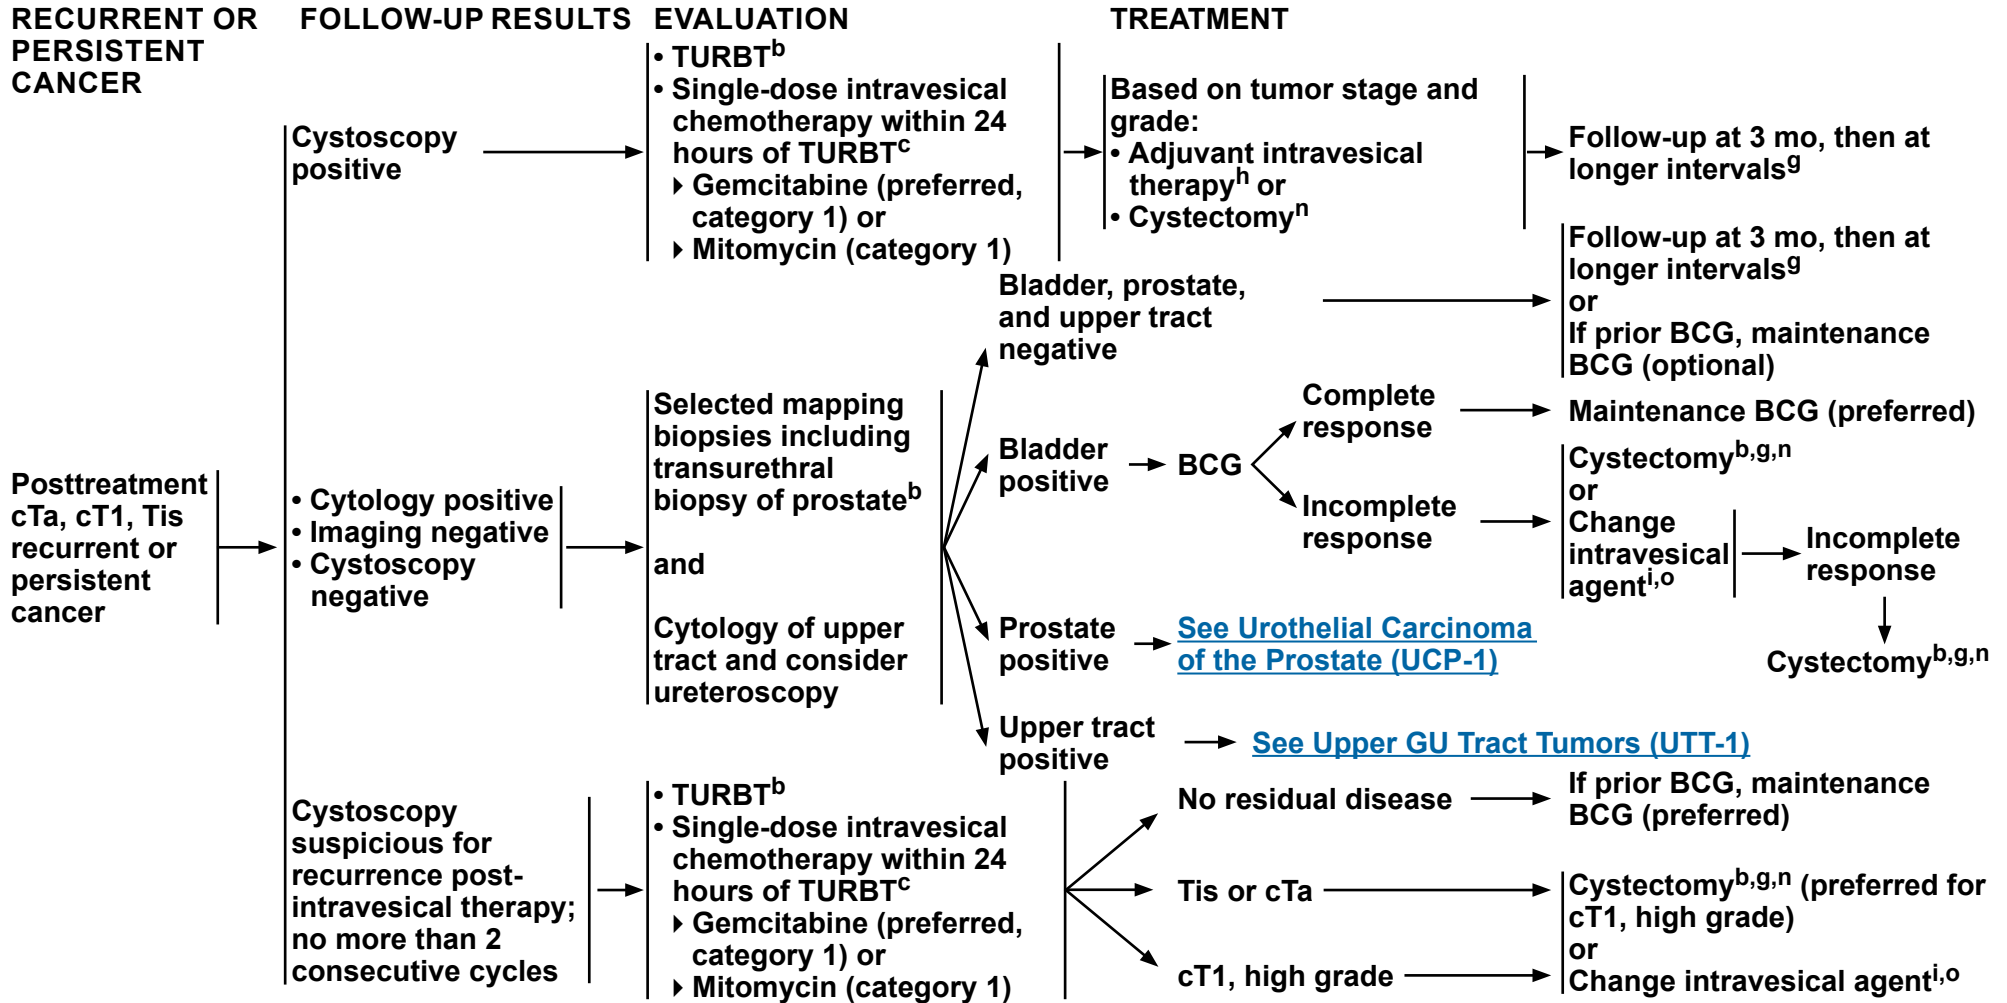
RECURRENT OR PERSISTENT CANCER

FOLLOW-UP RESULTS

EVALUATION

TREATMENT

Posttreatment cTa, cT1, Tis recurrent or persistent cancer

Cystoscopy positive

• TURBT$^{b}$
• Single-dose intravesical chemotherapy within 24 hours of TURBT$^{c}$
‣ Gemcitabine (preferred, category 1) or
‣ Mitomycin (category 1)

Based on tumor stage and grade:
• Adjuvant intravesical therapy$^{h}$ or
• Cystectomy$^{n}$

Follow-up at 3 mo, then at longer intervals$^{g}$

• Cytology positive
• Imaging negative
• Cystoscopy negative

Selected mapping biopsies including transurethral biopsy of prostate$^{b}$

and

Cytology of upper tract and consider ureteroscopy

Bladder, prostate, and upper tract negative

Follow-up at 3 mo, then at longer intervals$^{g}$
or
If prior BCG, maintenance BCG (optional)

Bladder positive

BCG

Complete response

Maintenance BCG (preferred)

Incomplete response

Cystectomy$^{b,g,n}$
or
Change intravesical agent$^{i,o}$

Incomplete response

Cystectomy$^{b,g,n}$

Prostate positive

See Urothelial Carcinoma of the Prostate (UCP-1)

Upper tract positive

See Upper GU Tract Tumors (UTT-1)

Cystoscopy suspicious for recurrence post-intravesical therapy; no more than 2 consecutive cycles

• TURBT$^{b}$
• Single-dose intravesical chemotherapy within 24 hours of TURBT$^{c}$
‣ Gemcitabine (preferred, category 1) or
‣ Mitomycin (category 1)

No residual disease

If prior BCG, maintenance BCG (preferred)

Tis or cTa

cT1, high grade

Cystectomy$^{b,g,n}$ (preferred for cT1, high grade)
or
Change intravesical agent$^{i,o}$